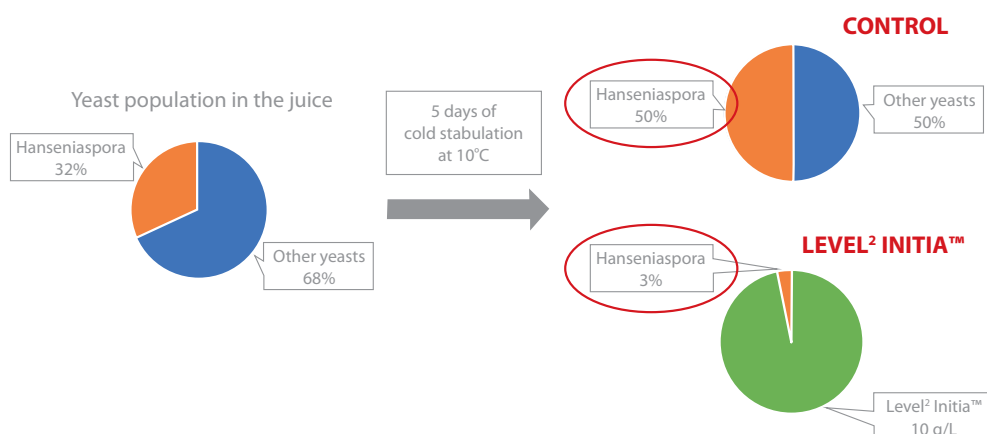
Yeast population in the juice

Hanseniaspora
32%

Other yeasts
68%

5 days of
cold stabulation
at 10°C

CONTROL

Hanseniaspora
50%

Other yeasts
50%

LEVEL² INITIA™

Hanseniaspora
3%

Level² Initia™
10 g/L